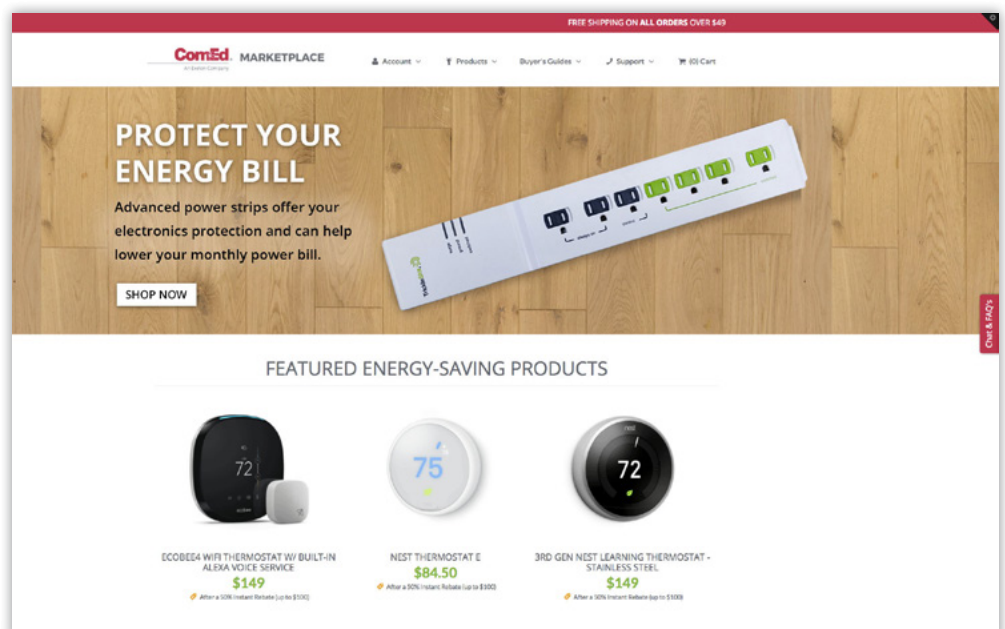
FREE SHIPPING ON ALL ORDERS OVER $49

ComEd An Exelon Company MARKETPLACE

Account Products Buyer's Guides Support (0) Cart

PROTECT YOUR ENERGY BILL

Advanced power strips offer your electronics protection and can help lower your monthly power bill.

SHOP NOW

Chat & FAQ's

FEATURED ENERGY-SAVING PRODUCTS

72

75

72

ECOBEE4 WIFI THERMOSTAT W/ BUILT-IN ALEXA VOICE SERVICE
$149
After a 50% Instant Rebate (up to $100)

NEST THERMOSTAT E
$84.50
After a 50% Instant Rebate (up to $100)

3RD GEN NEST LEARNING THERMOSTAT - STAINLESS STEEL
$149
After a 50% Instant Rebate (up to $100)